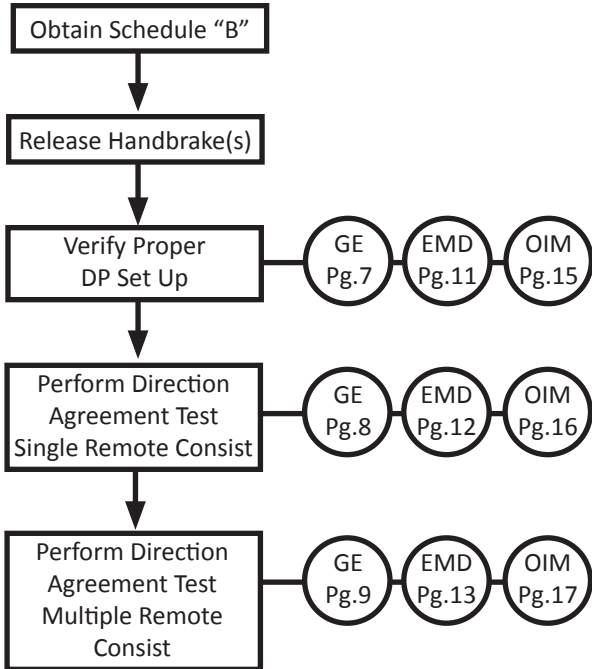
Obtain Schedule "B"

Release Handbrake(s)

Verify Proper DP Set Up

GE Pg.7

EMD Pg.11

OIM Pg.15

Perform Direction Agreement Test Single Remote Consist

GE Pg.8

EMD Pg.12

OIM Pg.16

Perform Direction Agreement Test Multiple Remote Consist

GE Pg.9

EMD Pg.13

OIM Pg.17